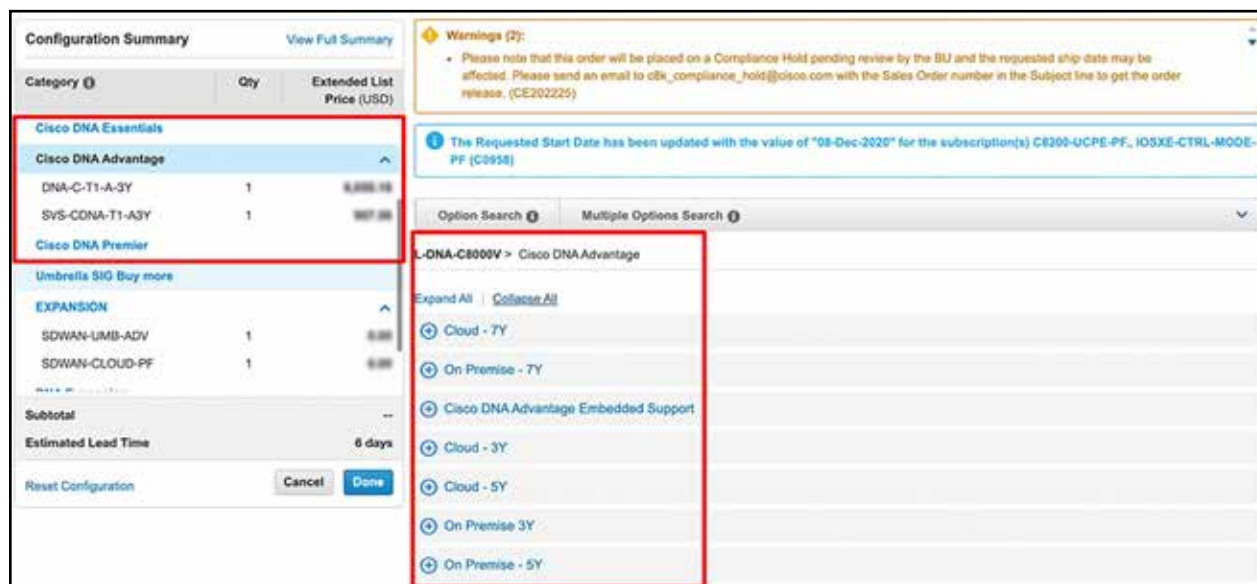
Configuration Summary

View Full Summary

| Category | Qty | Extended List Price (USD) |
|---|---|---|
| Cisco DNA Essentials | | |
| Cisco DNA Advantage | | |
| DNA-C-T1-A-3Y | 1 | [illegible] |
| SVS-CDNA-T1-A3Y | 1 | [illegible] |
| Cisco DNA Premier | | |
| Umbrella SIG Buy more | | |
| EXPANSION | | |
| SDWAN-UMB-ADV | 1 | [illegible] |
| SDWAN-CLOUD-PF | 1 | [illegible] |

Subtotal --

Estimated Lead Time 6 days

Reset Configuration

Cancel Done

Warnings (2):

• Please note that this order will be placed on a Compliance Hold pending review by the BU and the requested ship date may be affected. Please send an email to c8k_compliance_hold@cisco.com with the Sales Order number in the Subject line to get the order release. (CE202225)

The Requested Start Date has been updated with the value of "08-Dec-2020" for the subscription(s) C8200-UCPE-PF, IOSXE-CTRL-MODE-PF (C0958)

Option Search

Multiple Options Search

L-DNA-C8000V > Cisco DNA Advantage

Expand All | Collapse All

Cloud - 7Y

On Premise - 7Y

Cisco DNA Advantage Embedded Support

Cloud - 3Y

Cloud - 5Y

On Premise 3Y

On Premise - 5Y